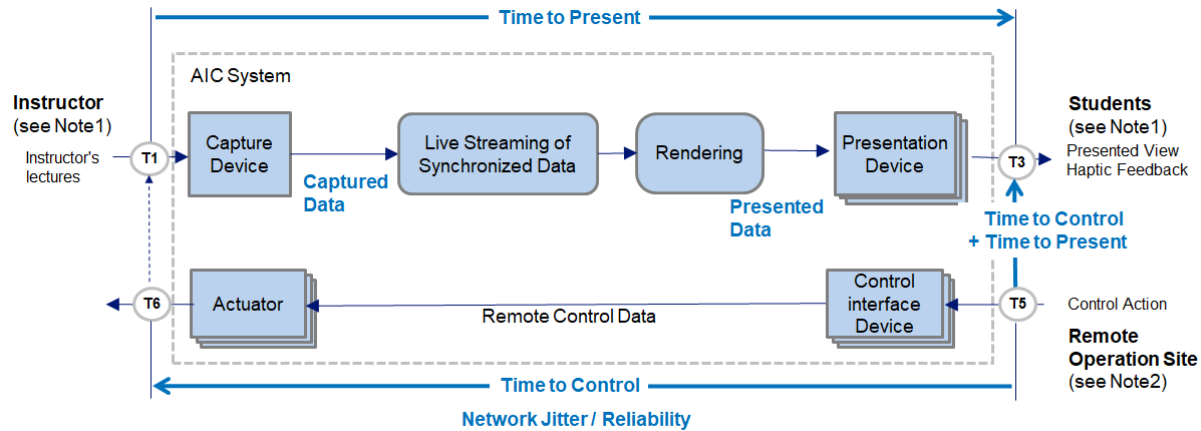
Time to Present

AIC System

Instructor
(see Note1)

Instructor's lectures

T1

Capture Device

Captured Data

Live Streaming of Synchronized Data

Rendering

Presented Data

Presentation Device

T3

Students
(see Note1)
Presented View
Haptic Feedback

Time to Control
+ Time to Present

T6

Actuator

Remote Control Data

Control interface Device

T5

Control Action

Remote Operation Site
(see Note2)

Time to Control

Network Jitter / Reliability